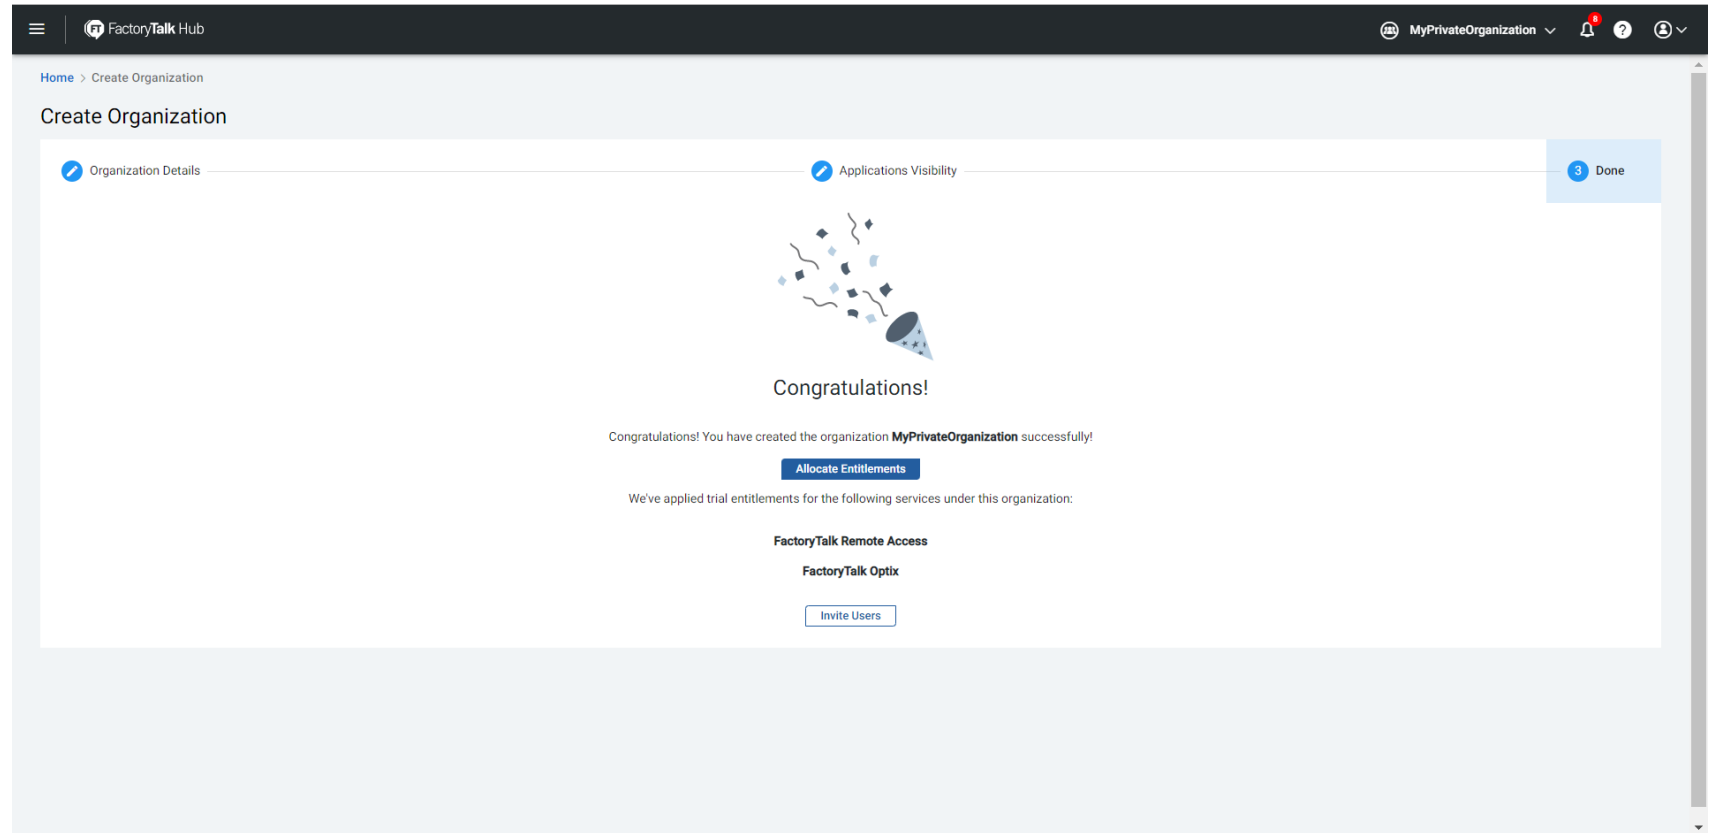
FactoryTalk Hub

MyPrivateOrganization

8

Home > Create Organization

Create Organization

Organization Details

Applications Visibility

3 Done

Congratulations!

Congratulations! You have created the organization **MyPrivateOrganization** successfully!

Allocate Entitlements

We've applied trial entitlements for the following services under this organization:

**FactoryTalk Remote Access**

**FactoryTalk Optix**

Invite Users